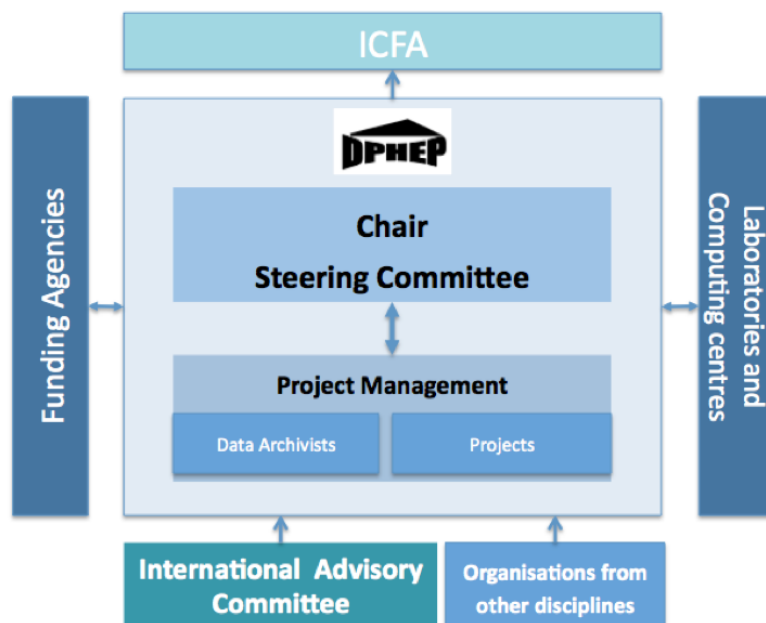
ICFA

DPHEP

Chair
Steering Committee

Project Management

Data Archivists

Projects

Funding Agencies

Laboratories and Computing centres

International Advisory Committee

Organisations from other disciplines